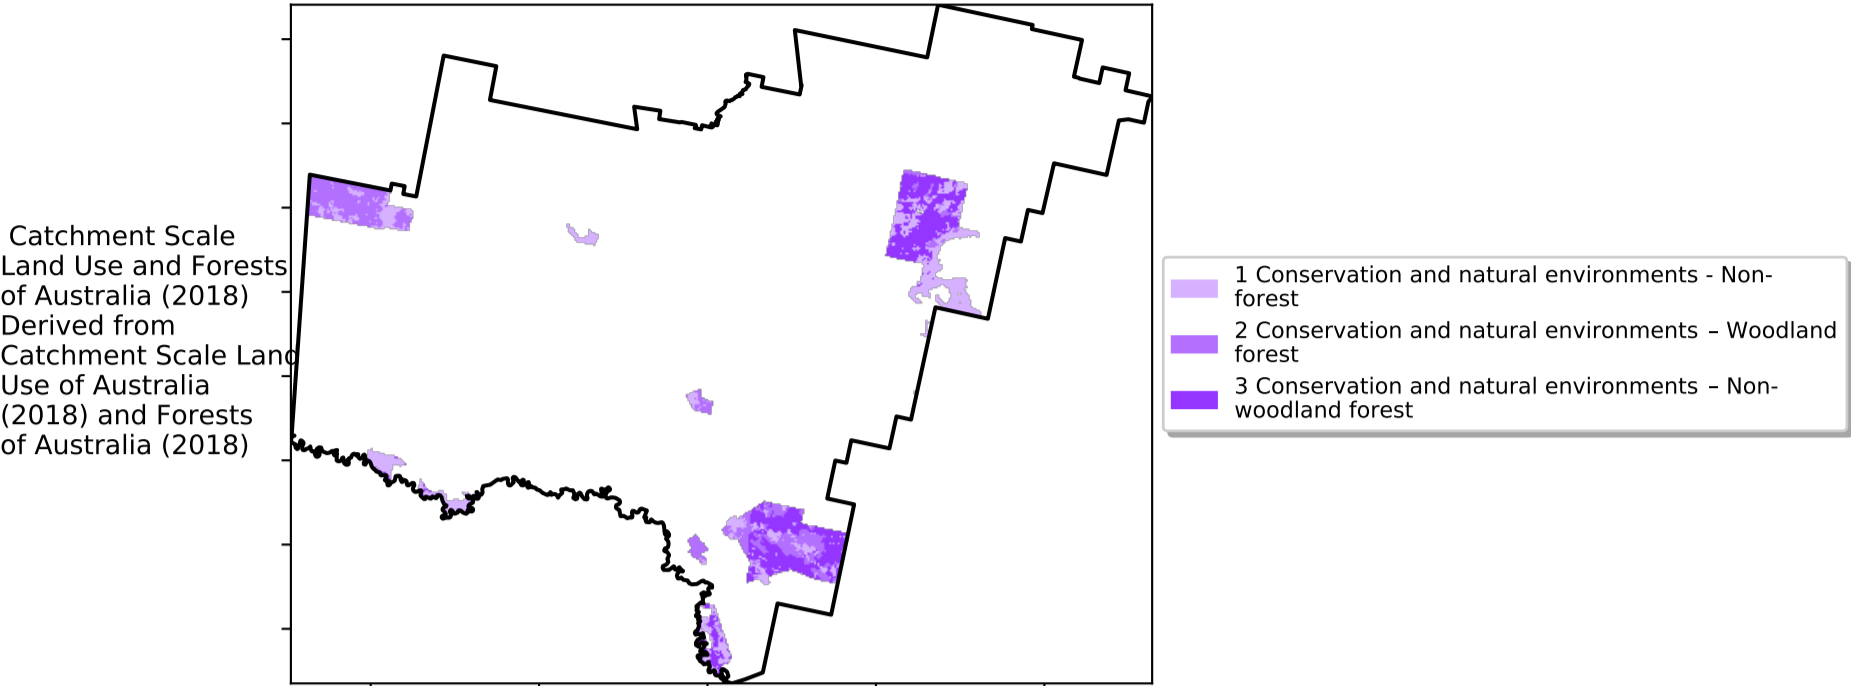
Catchment Scale Land Use and Forests of Australia (2018) Derived from Catchment Scale Land Use of Australia (2018) and Forests of Australia (2018)

1 Conservation and natural environments - Non-forest
2 Conservation and natural environments – Woodland forest
3 Conservation and natural environments – Non-woodland forest